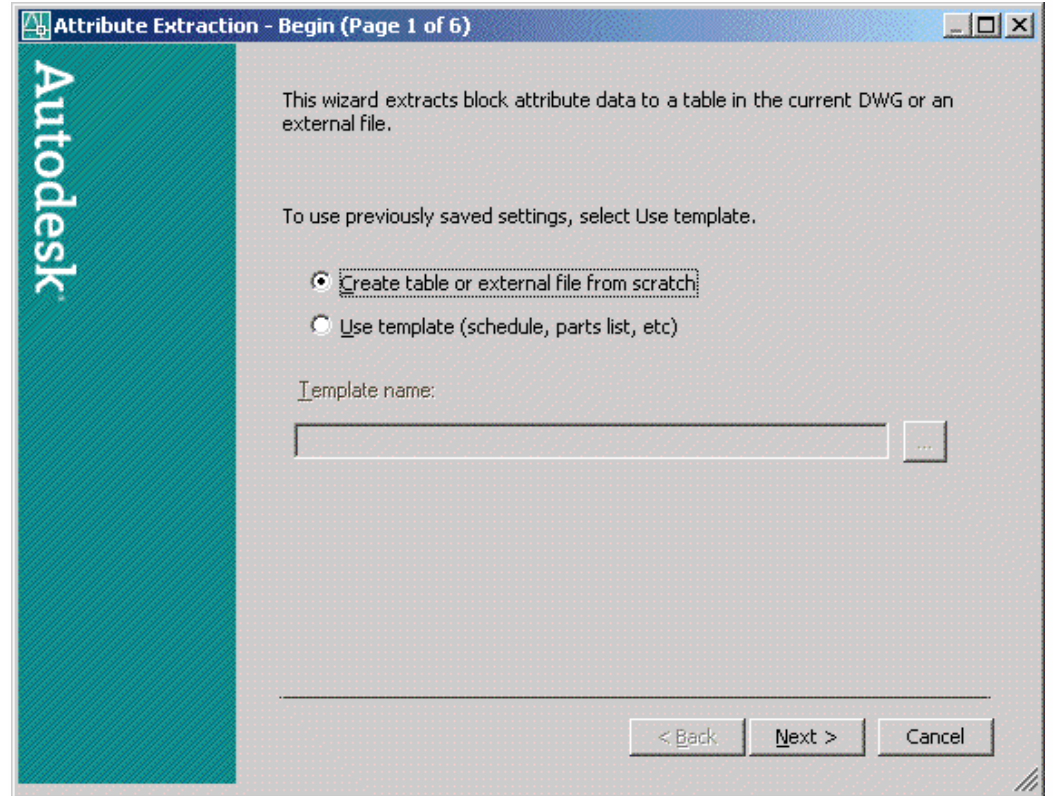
Attribute Extraction - Begin (Page 1 of 6)

Autodesk

This wizard extracts block attribute data to a table in the current DWG or an external file.

To use previously saved settings, select Use template.

Create table or external file from scratch

Use template (schedule, parts list, etc)

Template name:

...

< Back

Next >

Cancel